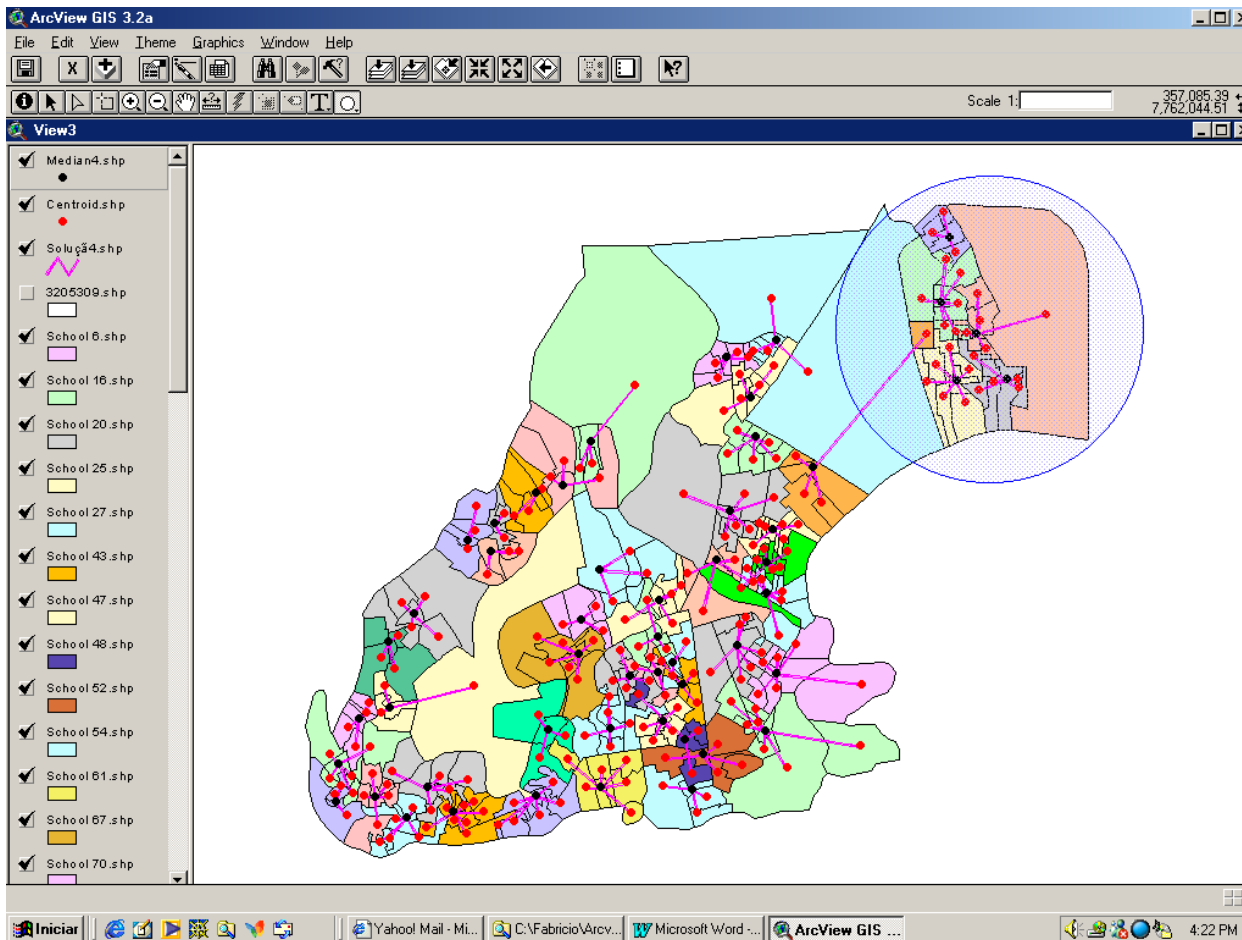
ArcView GIS 3.2a

File Edit View Theme Graphics Window Help

Scale 1:

357,085.39
7,762,044.51

View3

Median4.shp

Centroid.shp

Solução4.shp

3205309.shp

School 6.shp

School 16.shp

School 20.shp

School 25.shp

School 27.shp

School 43.shp

School 47.shp

School 48.shp

School 52.shp

School 54.shp

School 61.shp

School 67.shp

School 70.shp

Iniciar

Yahoo! Mail - Mi...

C:\Fabricio\Arcv...

Microsoft Word -...

ArcView GIS ...

4:22 PM